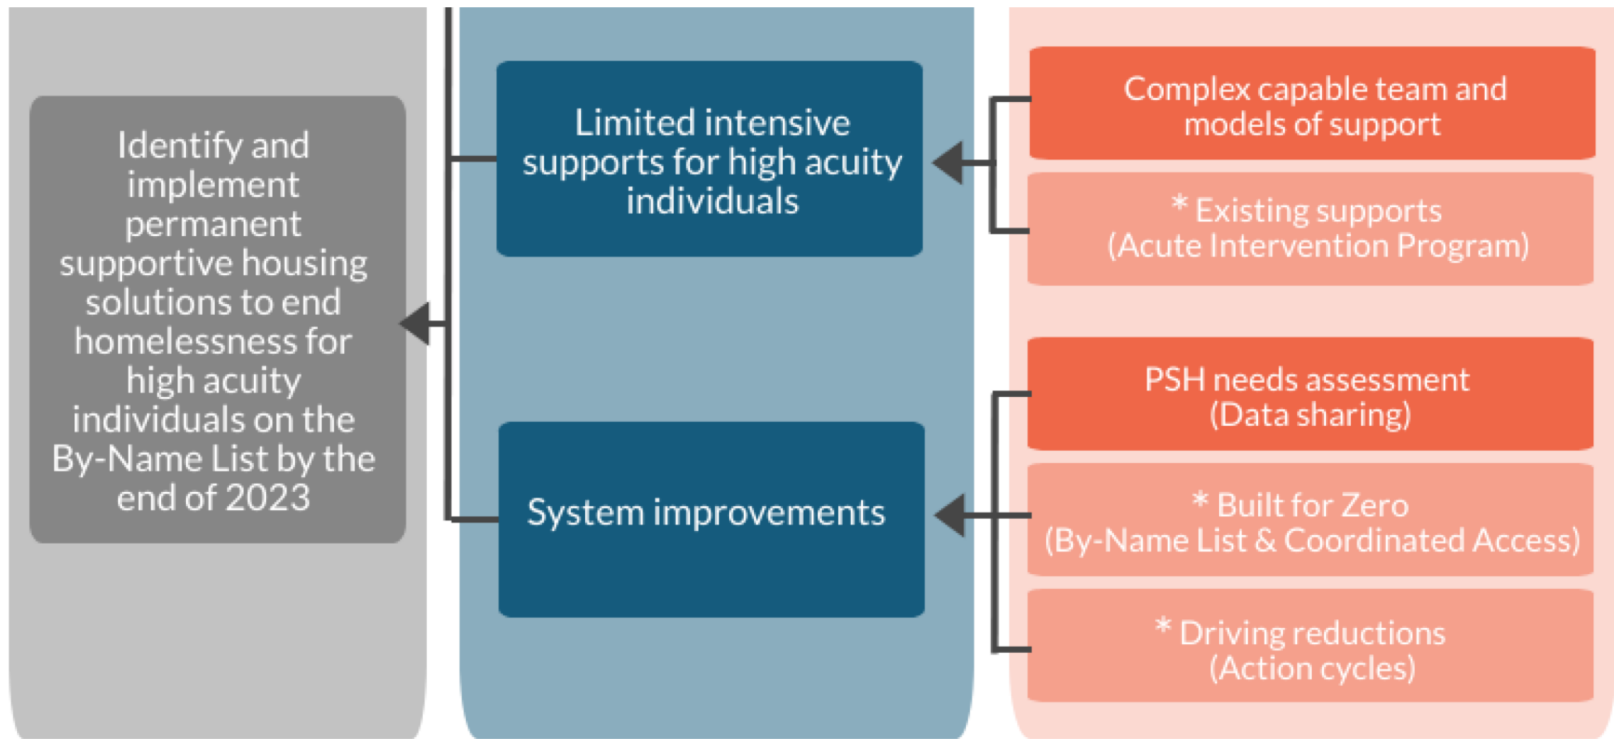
Identify and implement permanent supportive housing solutions to end homelessness for high acuity individuals on the By-Name List by the end of 2023

Limited intensive supports for high acuity individuals

System improvements

Complex capable team and models of support

* Existing supports (Acute Intervention Program)

PSH needs assessment (Data sharing)

* Built for Zero (By-Name List & Coordinated Access)

* Driving reductions (Action cycles)